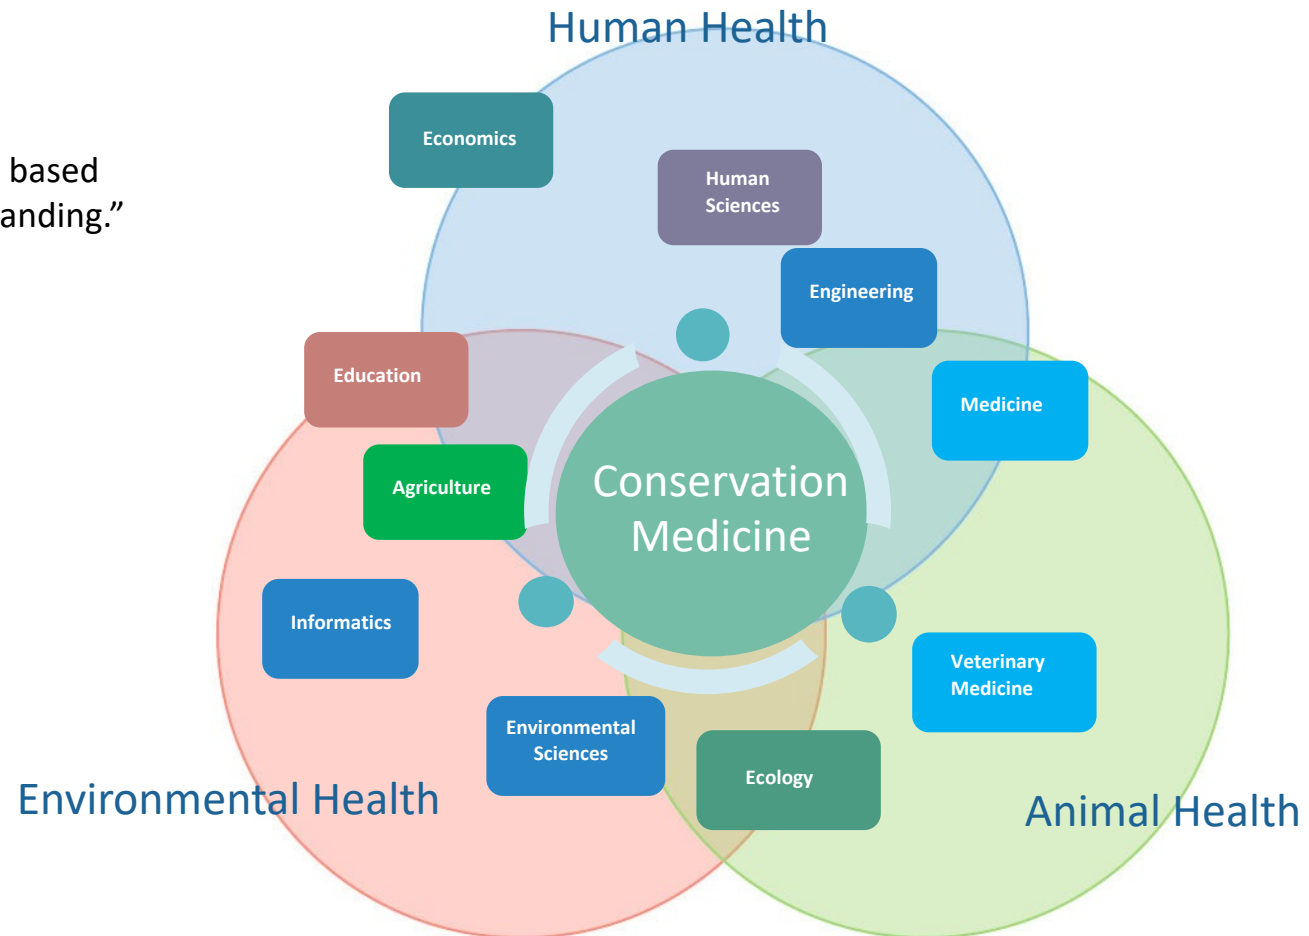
based
anding."

Human Health

Economics

Human Sciences

Engineering

Education

Medicine

Agriculture

Conservation Medicine

Informatics

Veterinary Medicine

Environmental Sciences

Ecology

Environmental Health

Animal Health